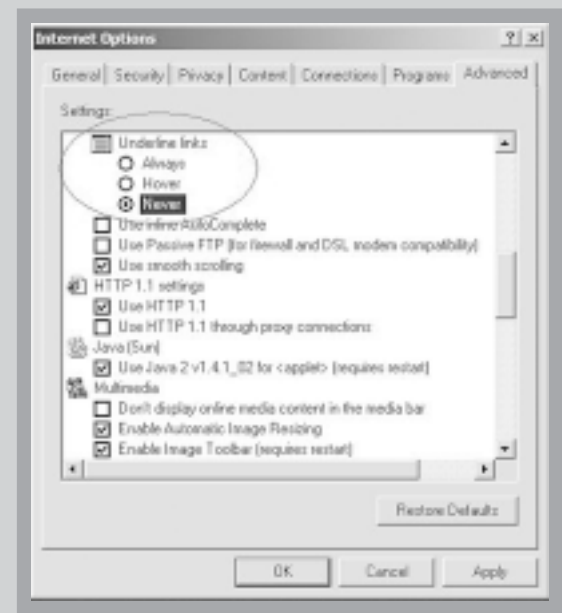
Internet Options ? ×

General | Security | Privacy | Content | Connections | Programs | Advanced

Settings:

Underline links
Always
Hover
Never
Use inline AutoComplete
Use Passive FTP (for firewall and DSL modem compatibility)
Use smooth scrolling
HTTP 1.1 settings
Use HTTP 1.1
Use HTTP 1.1 through proxy connections
Java (Sun)
Use Java 2 v1.4.1_02 for <applet> (requires restart)
Multimedia
Don't display online media content in the media bar
Enable Automatic Image Resizing
Enable Image Toolbar (requires restart)

Restore Defaults

OK | Cancel | Apply